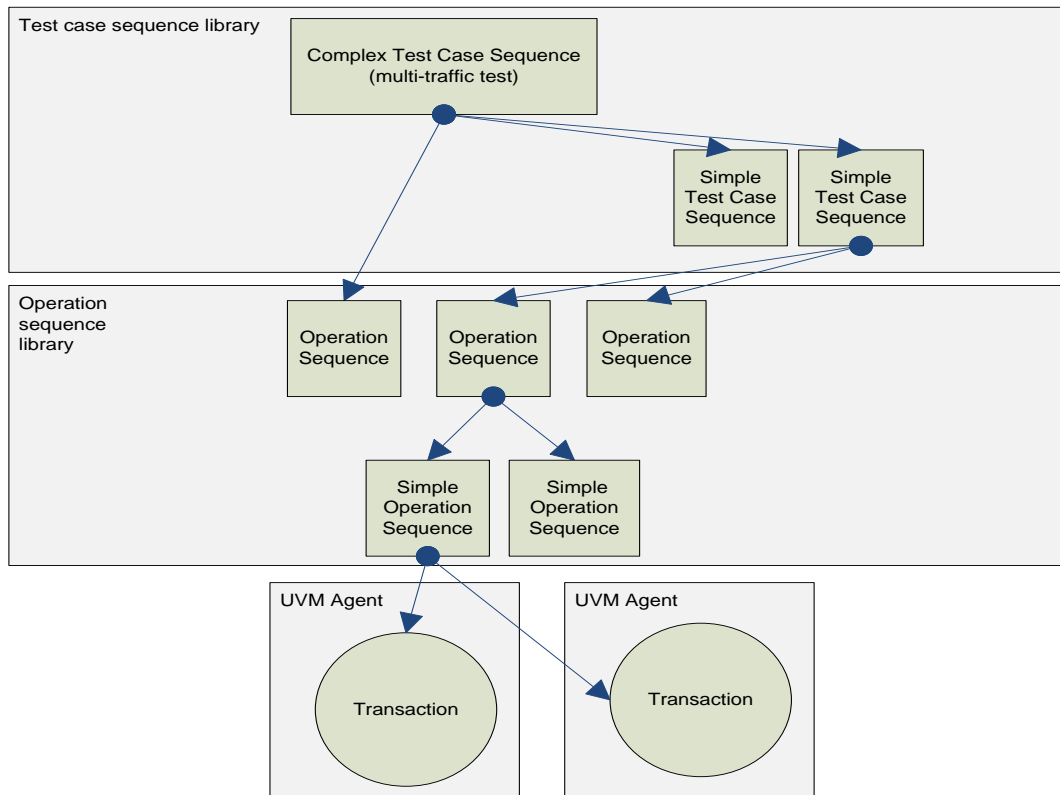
Test case sequence library

Complex Test Case Sequence (multi-traffic test)

Simple Test Case Sequence

Simple Test Case Sequence

Operation sequence library

Operation Sequence

Operation Sequence

Operation Sequence

Simple Operation Sequence

Simple Operation Sequence

UVM Agent

Transaction

UVM Agent

Transaction